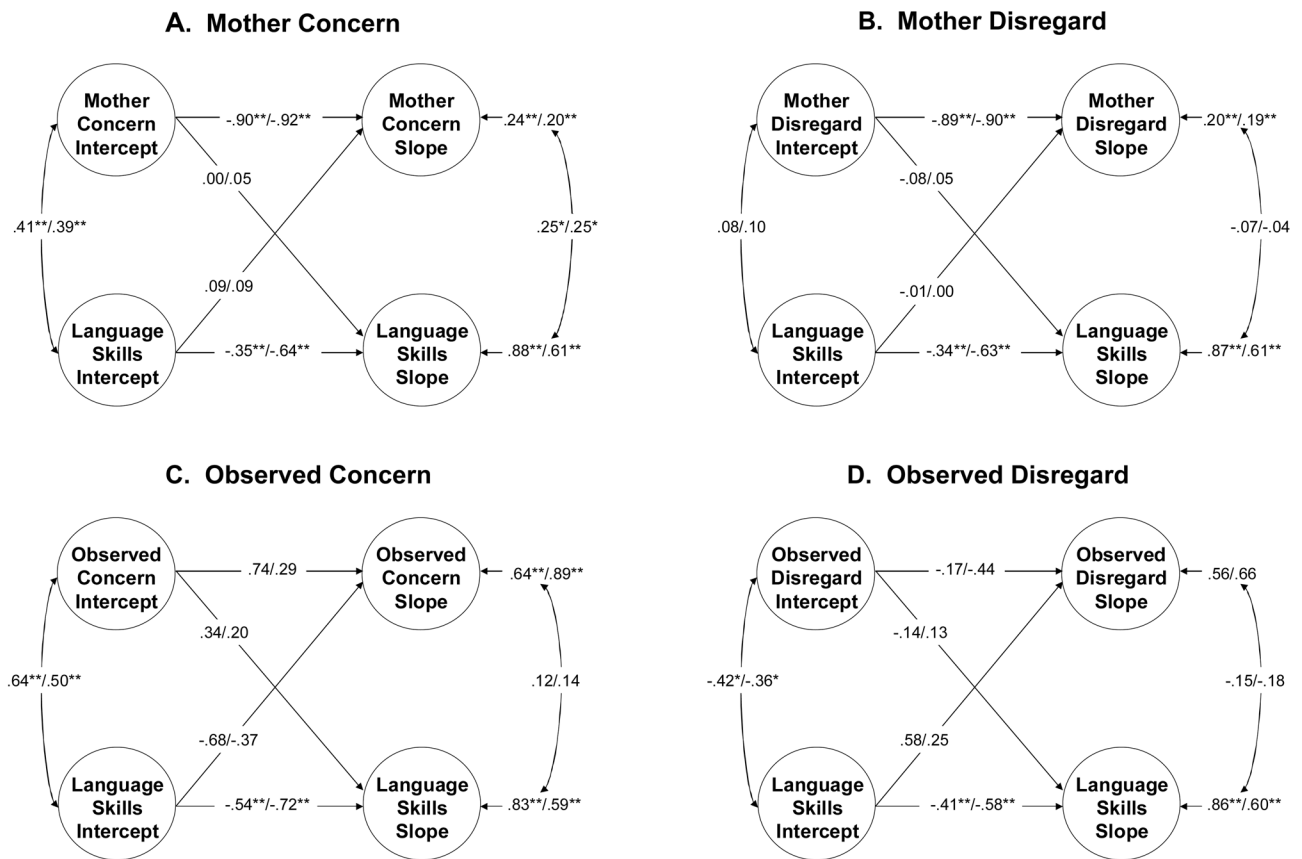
A. Mother Concern

Mother Concern Intercept

-.90**/-.92**

Mother Concern Slope

.24**/.20**

.00/.05

.41**/.39**

.25*/.25*

.09/.09

Language Skills Intercept

-.35**/-.64**

Language Skills Slope

.88**/.61**

B. Mother Disregard

Mother Disregard Intercept

-.89**/-.90**

Mother Disregard Slope

.20**/.19**

-.08/.05

.08/.10

-.07/-.04

-.01/.00

Language Skills Intercept

-.34**/-.63**

Language Skills Slope

.87**/.61**

C. Observed Concern

Observed Concern Intercept

.74/.29

Observed Concern Slope

.64**/.89**

.34/.20

.64**/.50**

.12/.14

-.68/-.37

Language Skills Intercept

-.54**/-.72**

Language Skills Slope

.83**/.59**

D. Observed Disregard

Observed Disregard Intercept

-.17/-.44

Observed Disregard Slope

.56/.66

-.14/.13

-.42*/-.36*

-.15/-.18

.58/.25

Language Skills Intercept

-.41**/-.58**

Language Skills Slope

.86**/.60**